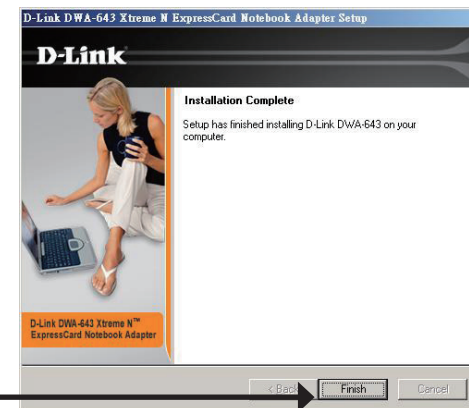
D-Link DWA-643 Xtreme N ExpressCard Notebook Adapter Setup

D-Link

Installation Complete

Setup has finished installing D-Link DWA-643 on your computer.

D-Link DWA-643 Xtreme N™ ExpressCard Notebook Adapter

< Back

Finish

Cancel